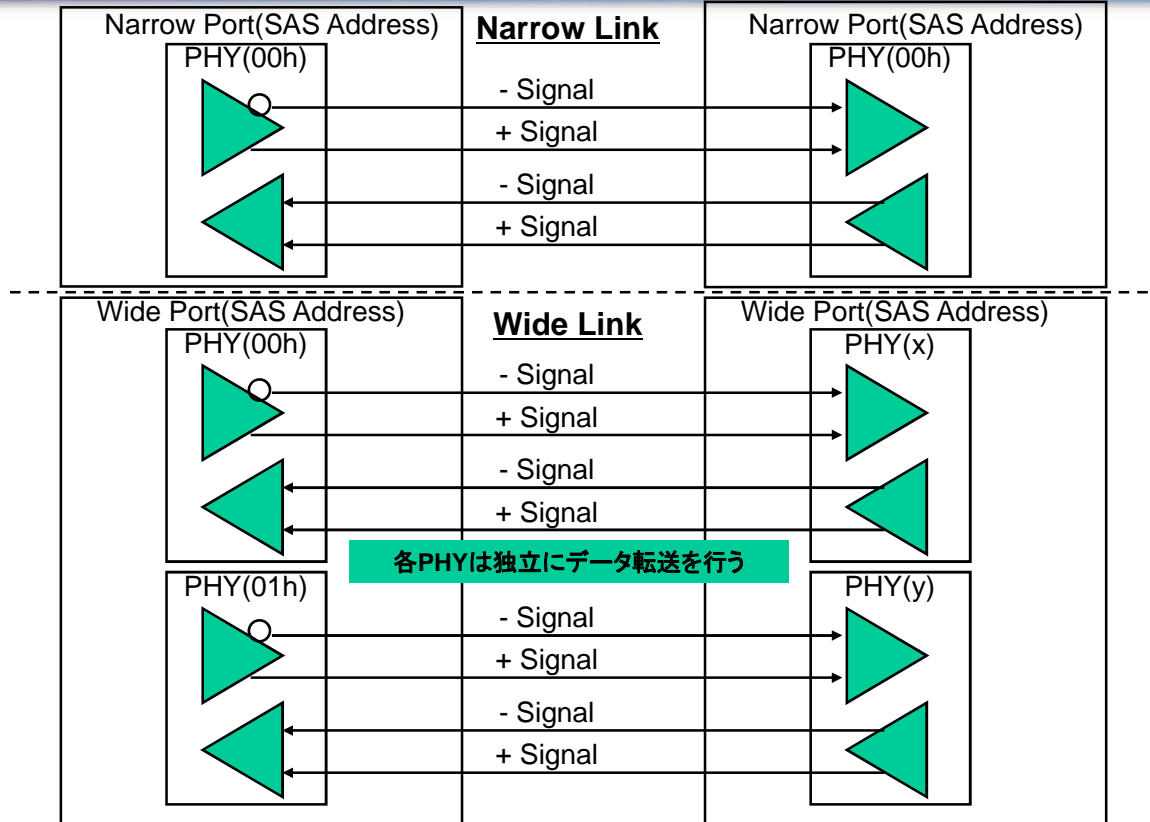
Narrow Port(SAS Address)
PHY(00h)

Narrow Link

Narrow Port(SAS Address)
PHY(00h)

- Signal
+ Signal
- Signal
+ Signal

Wide Port(SAS Address)
PHY(00h)

Wide Link

Wide Port(SAS Address)
PHY(x)

- Signal
+ Signal
- Signal
+ Signal

各PHYは独立にデータ転送を行う

PHY(01h)

PHY(y)

- Signal
+ Signal
- Signal
+ Signal